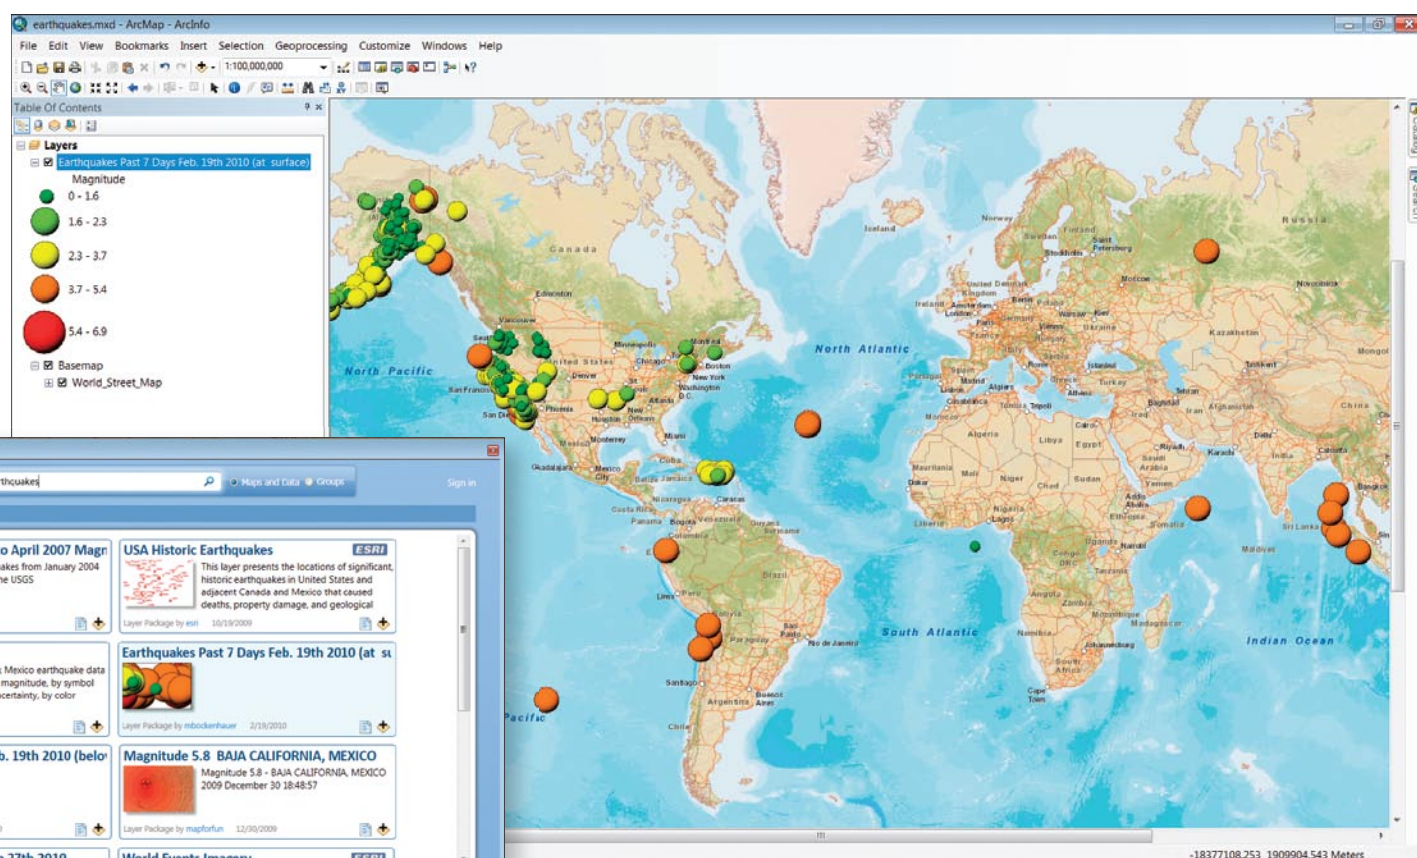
earthquakes.mxd - ArcMap - ArcInfo

File Edit View Bookmarks Insert Selection Geoprocessing Customize Windows Help

1:100,000,000

Table Of Contents

Layers

Earthquakes Past 7 Days Feb. 19th 2010 (at surface)

Magnitude

0 - 1.6

1.6 - 2.3

2.3 - 3.7

3.7 - 5.4

5.4 - 6.9

Basemap

World_Street_Map

rthquakes

Maps and Data Groups

Sign in

o April 2007 Magn

akes from January 2004 he USGS

USA Historic Earthquakes

ESRI

This layer presents the locations of significant, historic earthquakes in United States and adjacent Canada and Mexico that caused deaths, property damage, and geological

Layer Package by esri 10/19/2009

Mexico earthquake data magnitude, by symbol certainty, by color

Earthquakes Past 7 Days Feb. 19th 2010 (at su

Layer Package by mbockenhauer 2/19/2010

b. 19th 2010 (belo

Magnitude 5.8 BAJA CALIFORNIA, MEXICO

Magnitude 5.8 - BAJA CALIFORNIA, MEXICO 2009 December 30 18:48:57

Layer Package by mapforfun 12/30/2009

27th 2010

World Events Imagery

ESRI

Canada

North Pacific

North Atlantic

South Atlantic

Indian Ocean

Pacific

Iceland

Norway

Sweden

Finland

Russia

Kazakhstan

Mongol

China

India

Algeria

Libya

Egypt

Mali

Niger

Chad

Sudan

Brazil

Peru

Bolivia

Argentina

Chile

Colombia

Venezuela

Mexico

United States

Namibia

Madagascar

Somalia

Ethiopia

-18377108.253 1909904.543 Meters